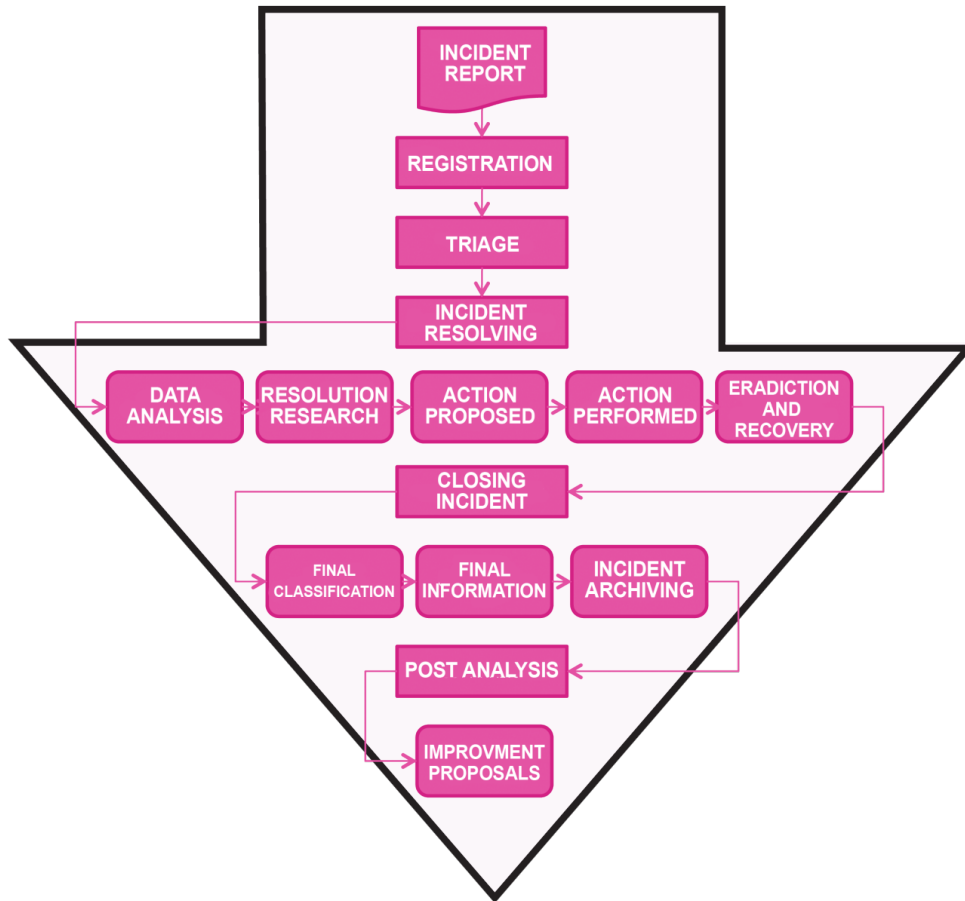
INCIDENT REPORT

REGISTRATION

TRIAGE

INCIDENT RESOLVING

DATA ANALYSIS

RESOLUTION RESEARCH

ACTION PROPOSED

ACTION PERFORMED

ERADICTION AND RECOVERY

CLOSING INCIDENT

FINAL CLASSIFICATION

FINAL INFORMATION

INCIDENT ARCHIVING

POST ANALYSIS

IMPROVMENT PROPOSALS